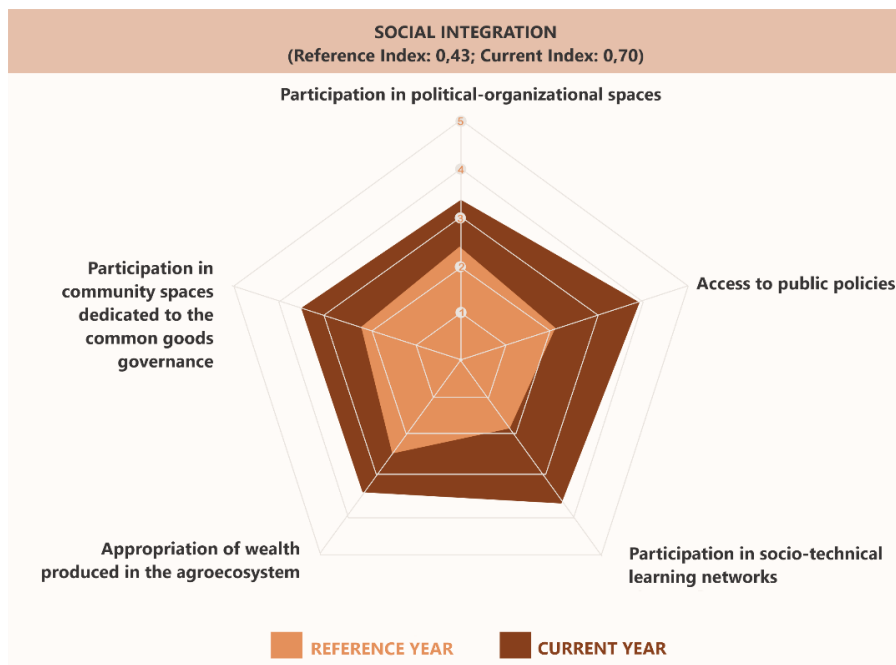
SOCIAL INTEGRATION
(Reference Index: 0,43; Current Index: 0,70)

Participation in political-organizational spaces

5
4
3
2
1

Access to public policies

Participation in socio-technical learning networks

Appropriation of wealth produced in the agroecosystem

Participation in community spaces dedicated to the common goods governance

REFERENCE YEAR
CURRENT YEAR